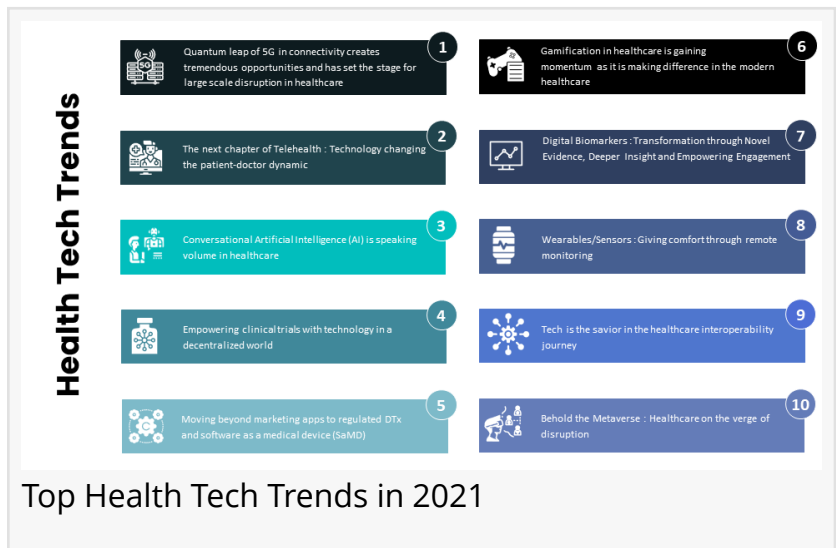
Health Tech Trends

1
Quantum leap of 5G in connectivity creates tremendous opportunities and has set the stage for large scale disruption in healthcare

2
The next chapter of Telehealth : Technology changing the patient-doctor dynamic

3
Conversational Artificial Intelligence (AI) is speaking volume in healthcare

4
Empowering clinical trials with technology in a decentralized world

5
Moving beyond marketing apps to regulated DTx and software as a medical device (SaMD)

6
Gamification in healthcare is gaining momentum as it is making difference in the modern healthcare

7
Digital Biomarkers : Transformation through Novel Evidence, Deeper Insight and Empowering Engagement

8
Wearables/Sensors : Giving comfort through remote monitoring

9
Tech is the savior in the healthcare interoperability journey

10
Behold the Metaverse : Healthcare on the verge of disruption

Top Health Tech Trends in 2021